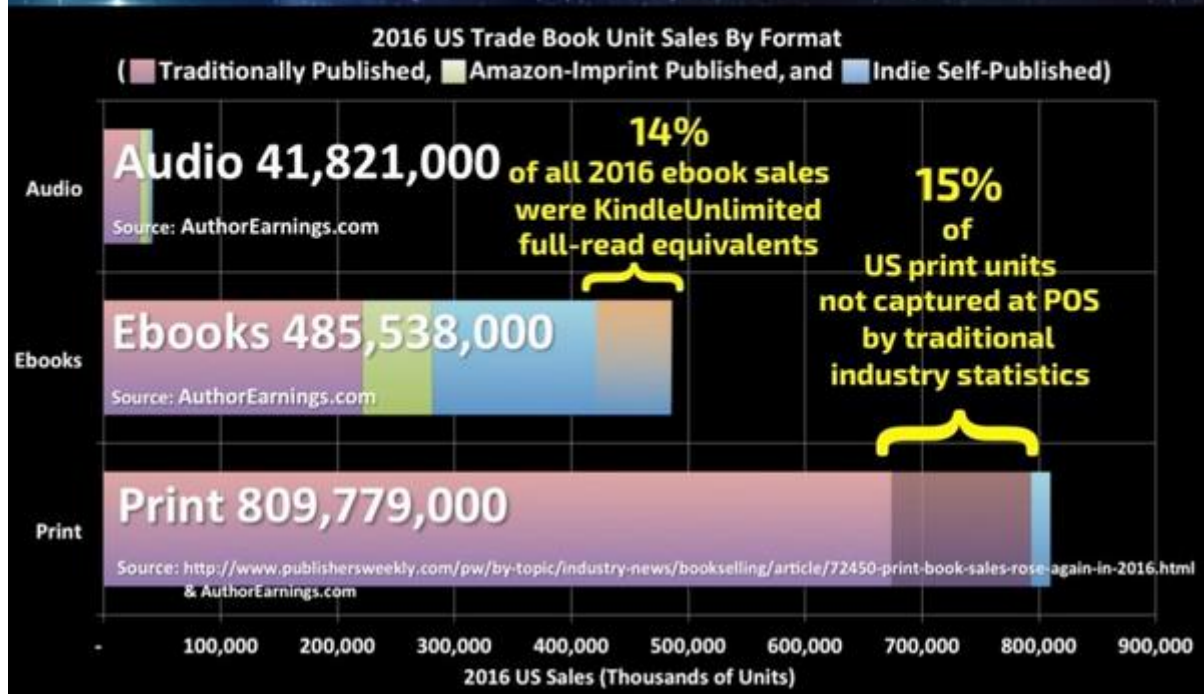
2016 US Trade Book Unit Sales By Format
( Traditionally Published, Amazon-Imprint Published, and Indie Self-Published)

Audio
Audio 41,821,000
Source: AuthorEarnings.com

14%
of all 2016 ebook sales were KindleUnlimited full-read equivalents

15%
of
US print units not captured at POS by traditional industry statistics

Ebooks
Ebooks 485,538,000
Source: AuthorEarnings.com

Print
Print 809,779,000
Source: http://www.publishersweekly.com/pw/by-topic/industry-news/bookselling/article/72450-print-book-sales-rose-again-in-2016.html & AuthorEarnings.com

- 100,000 200,000 300,000 400,000 500,000 600,000 700,000 800,000 900,000
2016 US Sales (Thousands of Units)